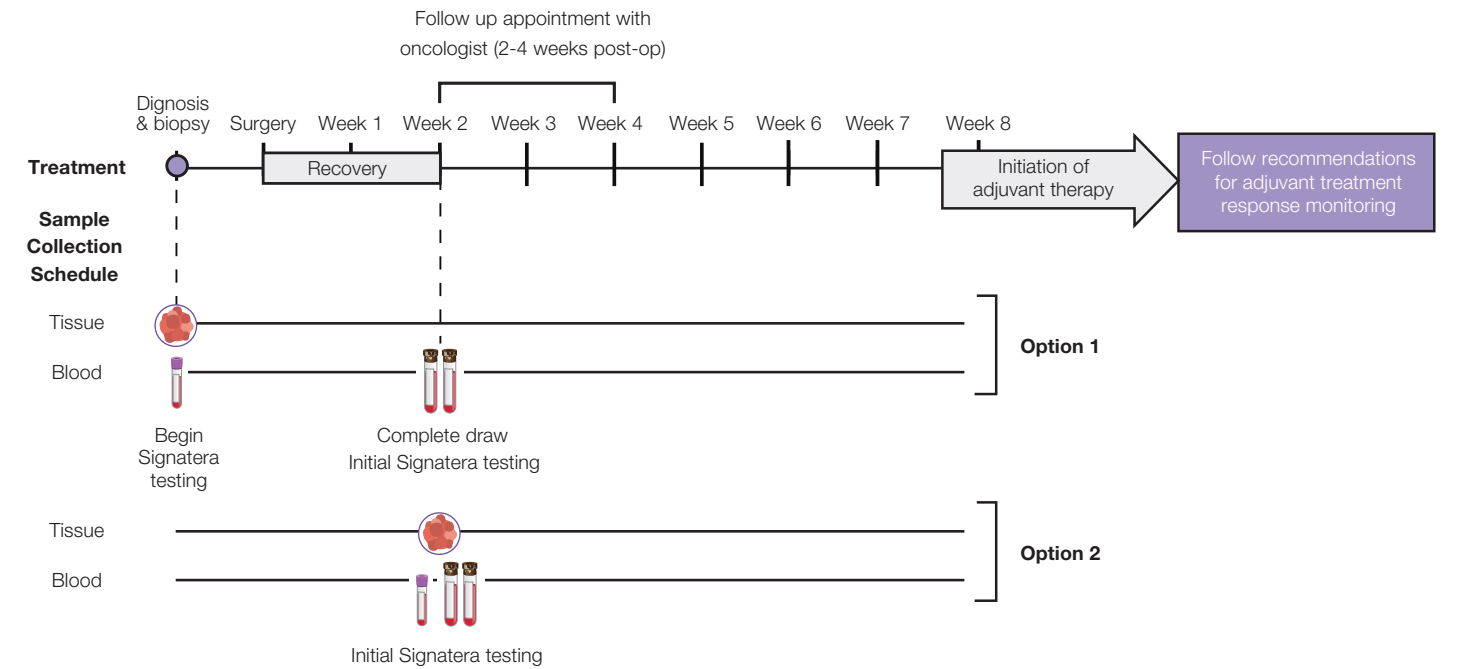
Follow up appointment with oncologist (2-4 weeks post-op)

Dignosis & biopsy
Surgery
Week 1
Week 2
Week 3
Week 4
Week 5
Week 6
Week 7
Week 8

Treatment
Recovery
Initiation of adjuvant therapy
Follow recommendations for adjuvant treatment response monitoring

Sample Collection Schedule

Tissue
Blood
Option 1
Begin Signatera testing
Complete draw Initial Signatera testing

Tissue
Blood
Option 2
Initial Signatera testing